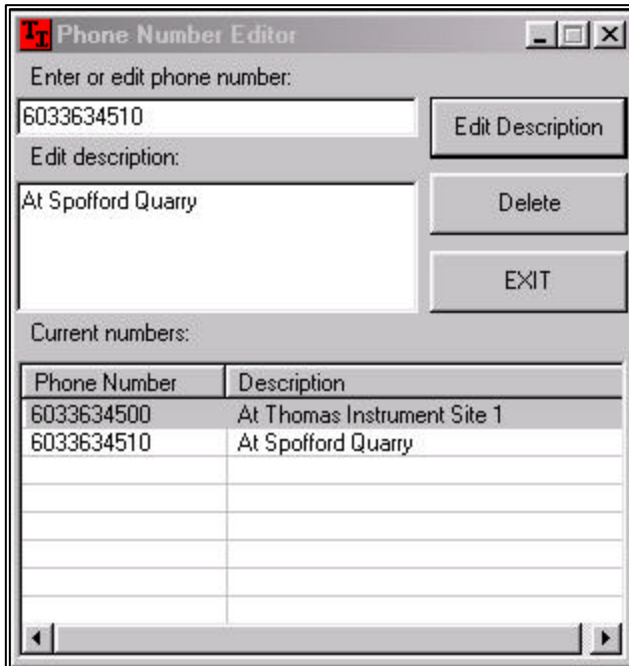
TT Phone Number Editor

Enter or edit phone number:

6033634510

Edit Description

Edit description:

At Spofford Quarry

Delete

EXIT

Current numbers:

| Phone Number | Description |
|---|---|
| 6033634500 | At Thomas Instrument Site 1 |
| 6033634510 | At Spofford Quarry |